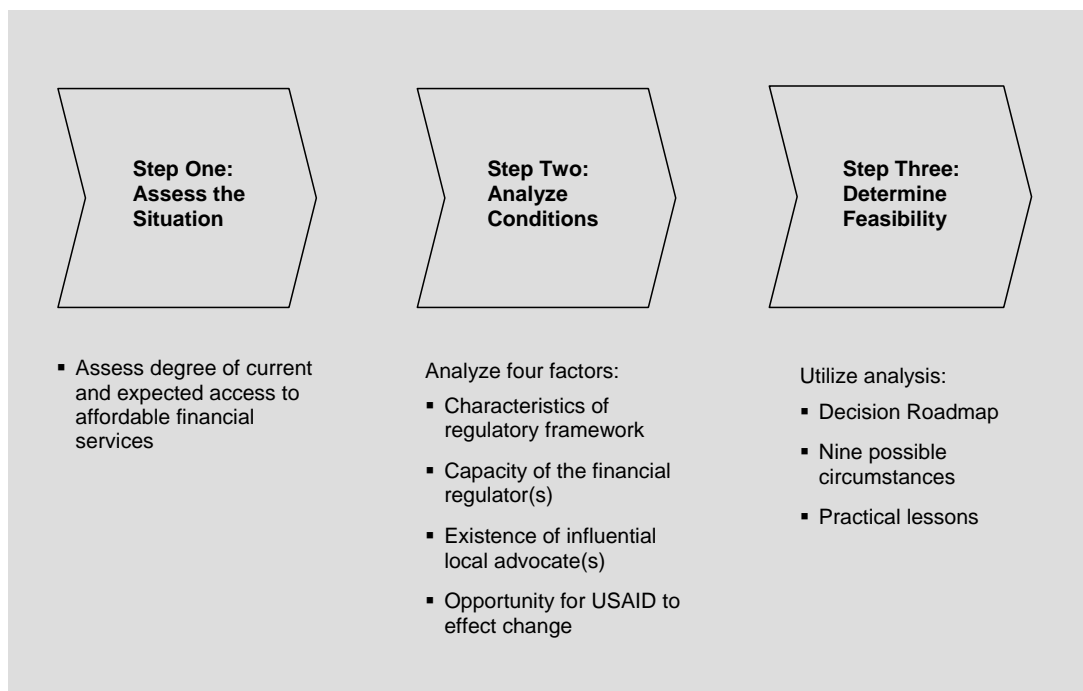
**Step One: Assess the Situation**

**Step Two: Analyze Conditions**

**Step Three: Determine Feasibility**

▪ Assess degree of current and expected access to affordable financial services

Analyze four factors:
▪ Characteristics of regulatory framework
▪ Capacity of the financial regulator(s)
▪ Existence of influential local advocate(s)
▪ Opportunity for USAID to effect change

Utilize analysis:
▪ Decision Roadmap
▪ Nine possible circumstances
▪ Practical lessons